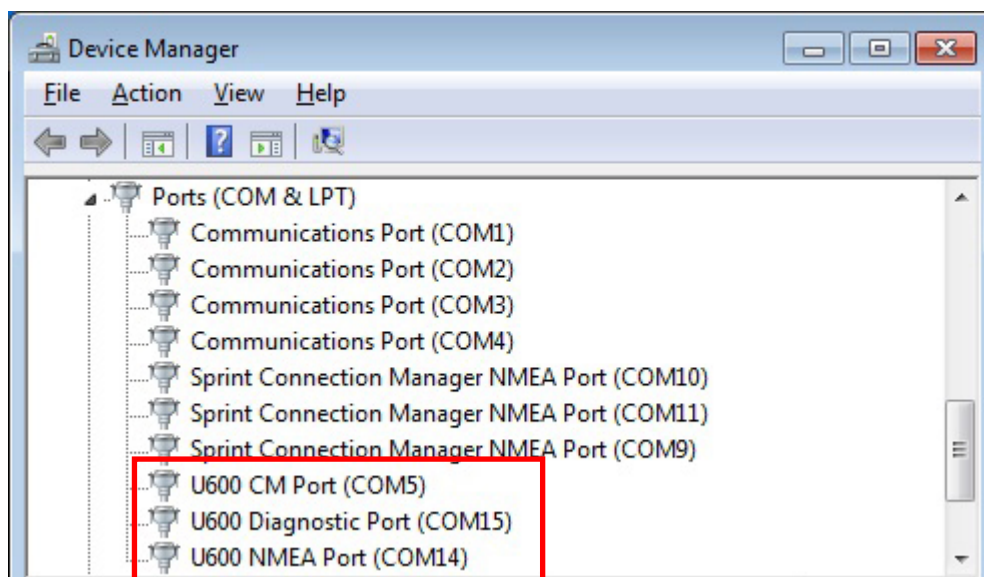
Device Manager

File Action View Help

Ports (COM & LPT)
Communications Port (COM1)
Communications Port (COM2)
Communications Port (COM3)
Communications Port (COM4)
Sprint Connection Manager NMEA Port (COM10)
Sprint Connection Manager NMEA Port (COM11)
Sprint Connection Manager NMEA Port (COM9)
U600 CM Port (COM5)
U600 Diagnostic Port (COM15)
U600 NMEA Port (COM14)